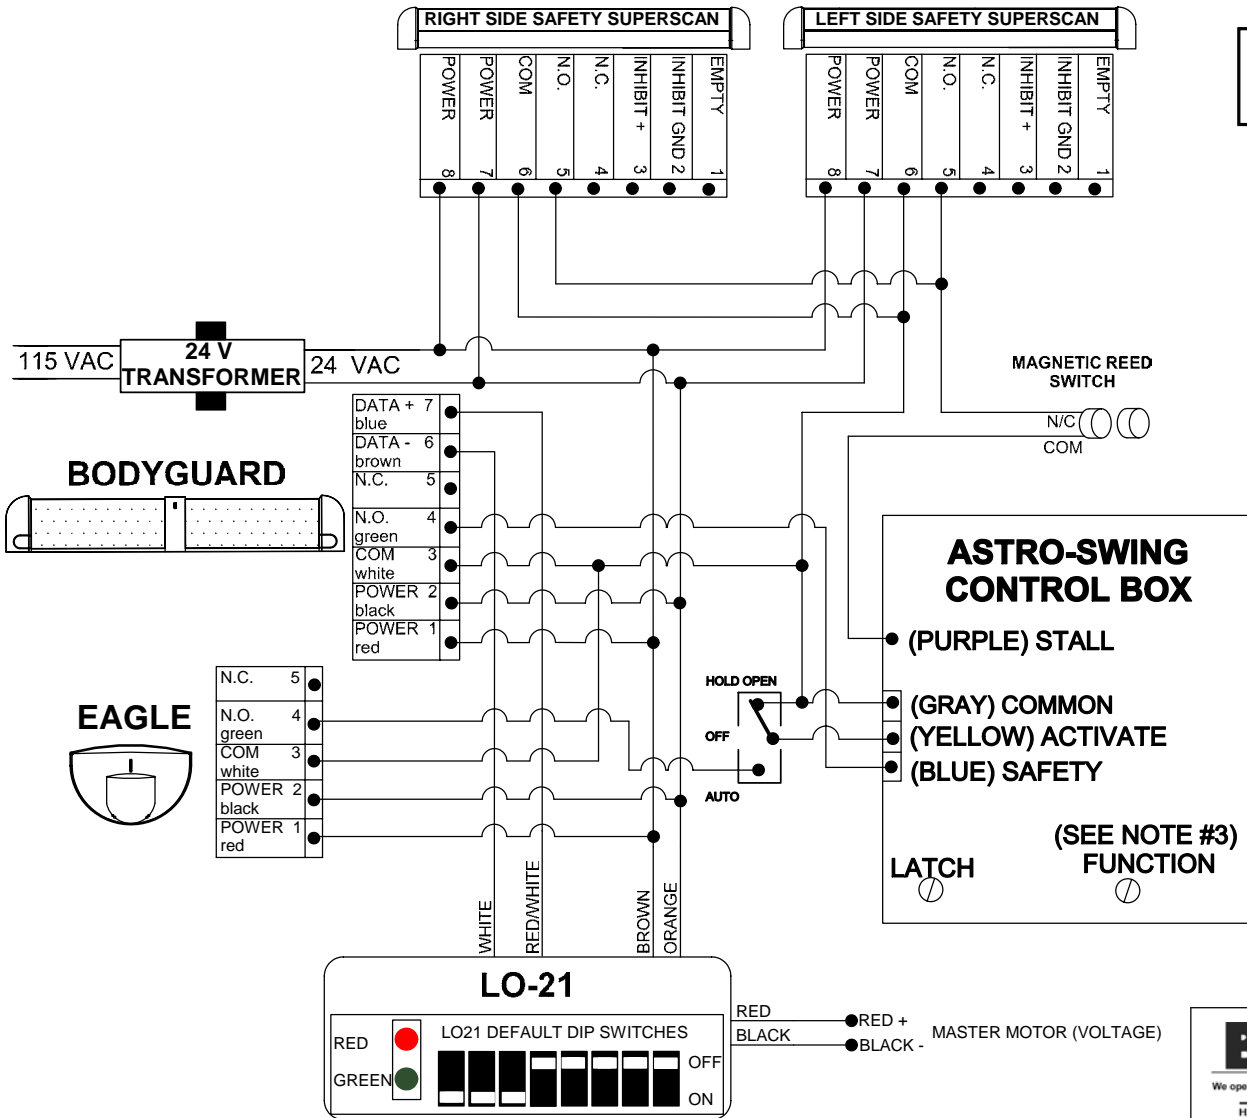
RIGHT SIDE SAFETY SUPERSCAN

POWER 8
POWER 7
COM 6
N.O. 5
N.C. 4
INHIBIT + 3
INHIBIT GND 2
EMPTY 1

LEFT SIDE SAFETY SUPERSCAN

POWER 8
POWER 7
COM 6
N.O. 5
N.C. 4
INHIBIT + 3
INHIBIT GND 2
EMPTY 1

115 VAC
24 V TRANSFORMER
24 VAC

MAGNETIC REED SWITCH
N/C
COM

BODYGUARD

| | |
|---|---|
| DATA + blue | 7 |
| DATA - brown | 6 |
| N.C. | 5 |
| N.O. green | 4 |
| COM white | 3 |
| POWER black | 2 |
| POWER red | 1 |

ASTRO-SWING CONTROL BOX

(PURPLE) STALL
(GRAY) COMMON
(YELLOW) ACTIVATE
(BLUE) SAFETY

HOLD OPEN
OFF
AUTO

EAGLE

| | |
|---|---|
| N.C. | 5 |
| N.O. green | 4 |
| COM white | 3 |
| POWER black | 2 |
| POWER red | 1 |

(SEE NOTE #3)
FUNCTION
LATCH

WHITE
RED/WHITE
BROWN
ORANGE

LO-21
RED
GREEN
LO21 DEFAULT DIP SWITCHES
OFF
ON

RED
BLACK
RED +
BLACK -
MASTER MOTOR (VOLTAGE)

We ope
H